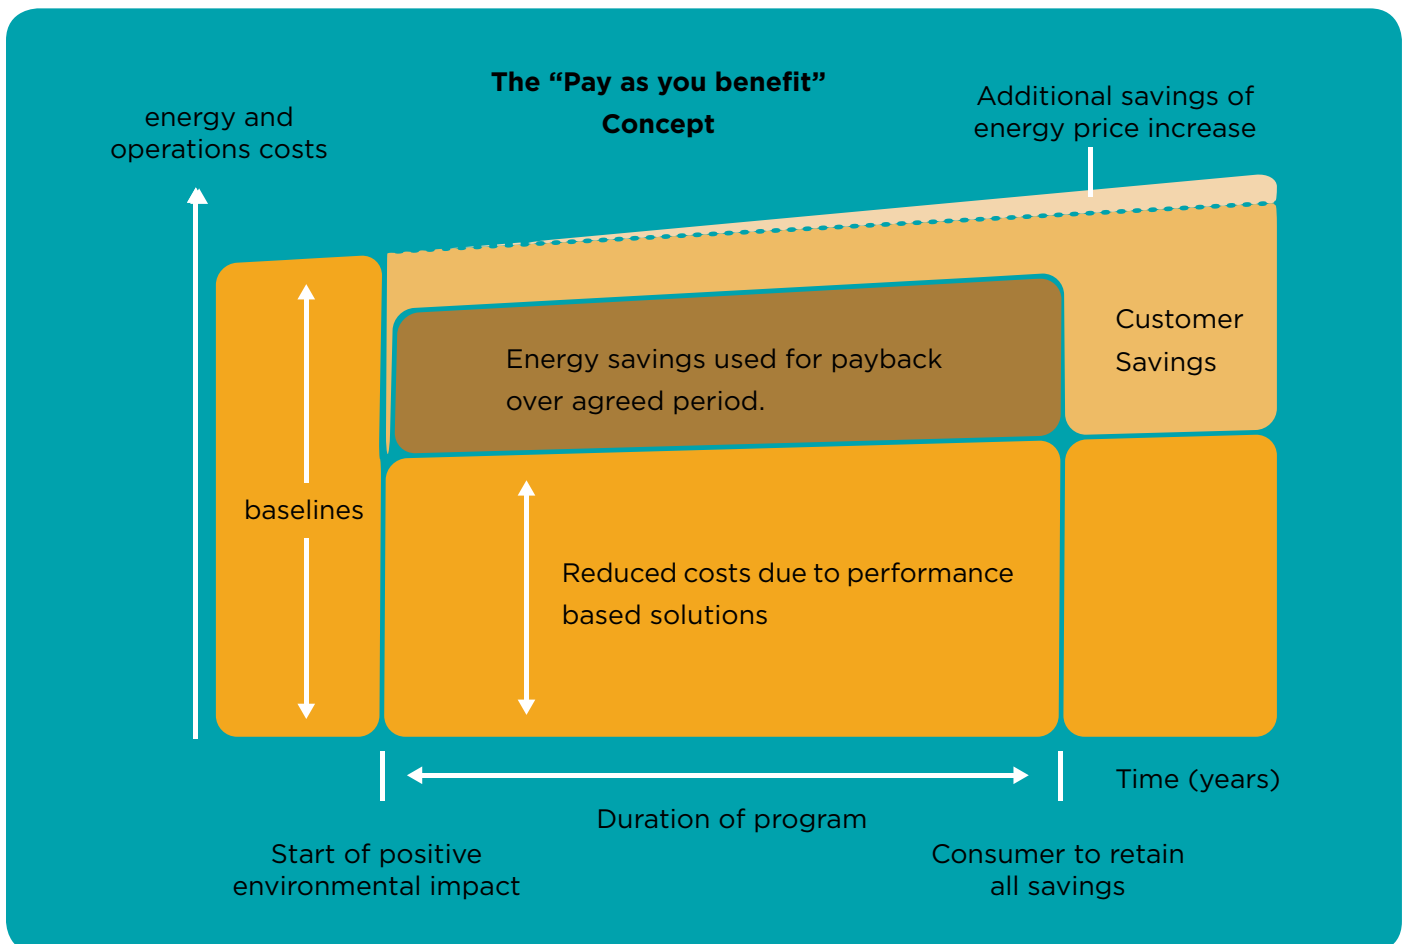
The “Pay as you benefit” Concept

energy and operations costs

Additional savings of energy price increase

Energy savings used for payback over agreed period.

Customer Savings

baselines

Reduced costs due to performance based solutions

Time (years)

Duration of program

Start of positive environmental impact

Consumer to retain all savings